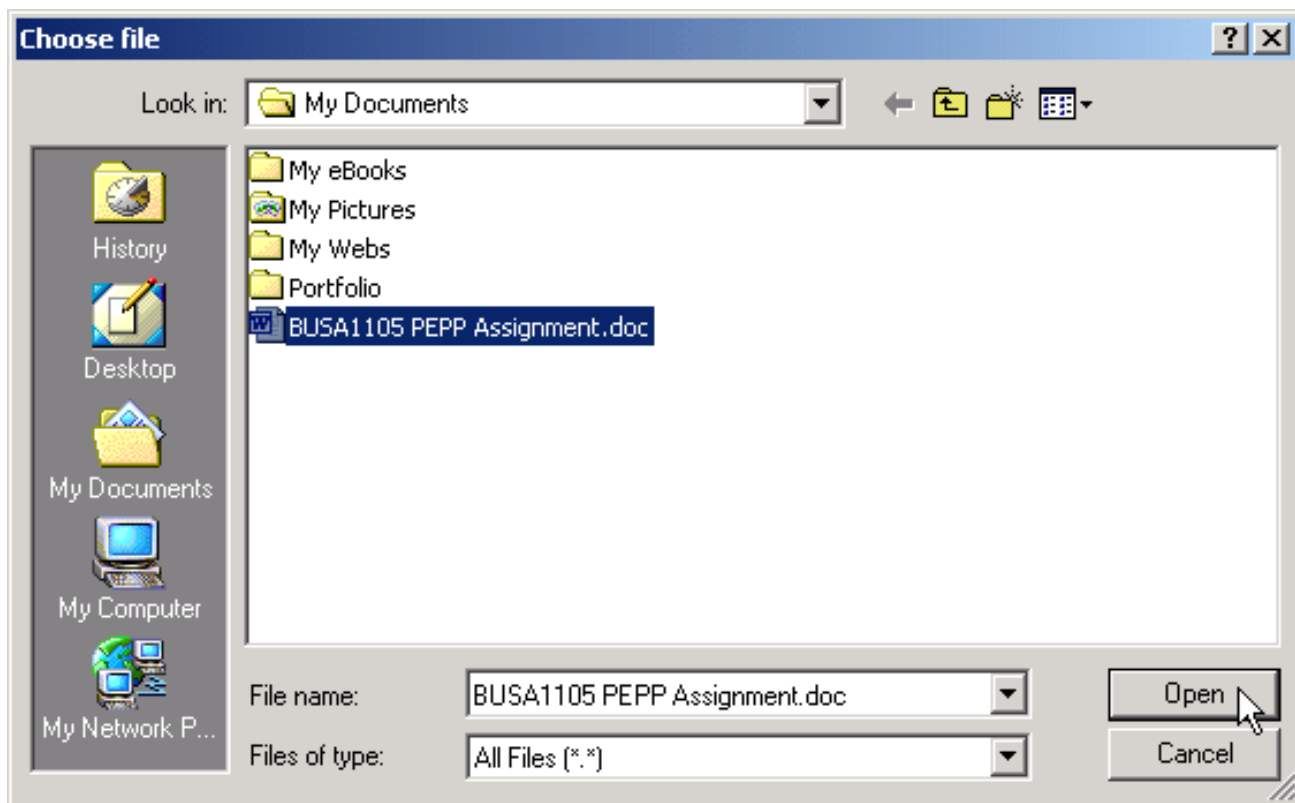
Choose file

?

Look in: My Documents

History

Desktop

My Documents

My Computer

My Network P...

My eBooks

My Pictures

My Webs

Portfolio

BUSA1105 PEPP Assignment.doc

File name: BUSA1105 PEPP Assignment.doc

Files of type: All Files (*.*)

Open

Cancel